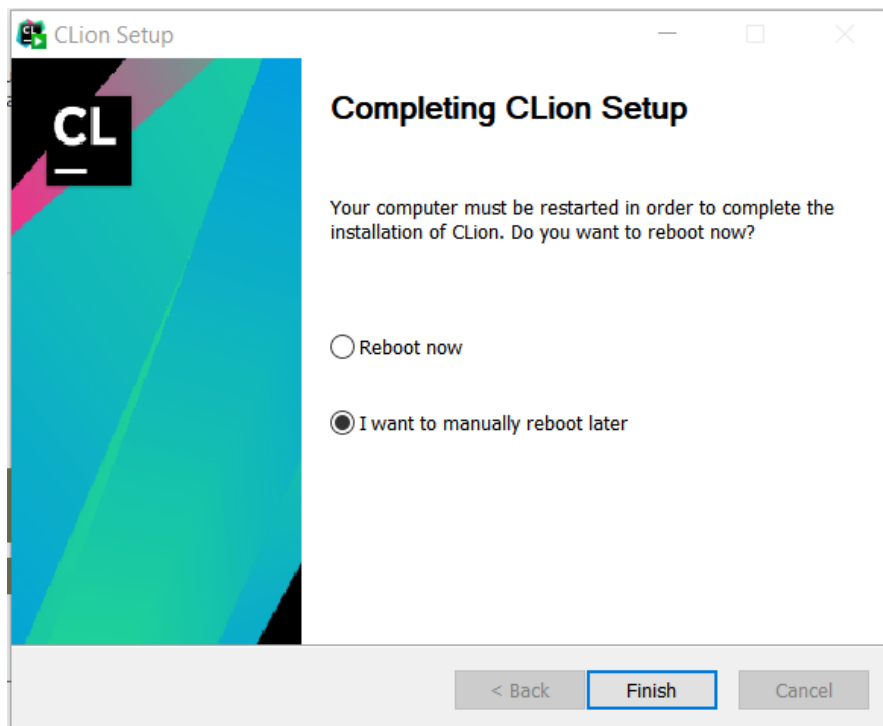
CLion Setup

CL

Completing CLion Setup

Your computer must be restarted in order to complete the installation of CLion. Do you want to reboot now?

Reboot now

I want to manually reboot later

< Back
Finish
Cancel